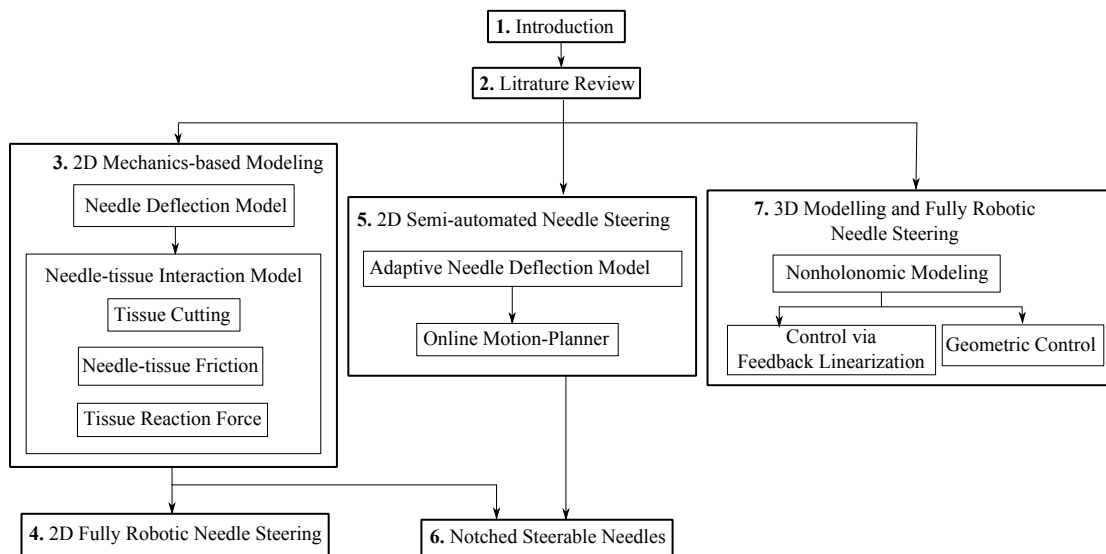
**1.** Introduction

**2.** Litrature Review

**3.** 2D Mechanics-based Modeling

Needle Deflection Model

Needle-tissue Interaction Model

Tissue Cutting

Needle-tissue Friction

Tissue Reaction Force

**5.** 2D Semi-automated Needle Steering

Adaptive Needle Deflection Model

Online Motion-Planner

**7.** 3D Modelling and Fully Robotic Needle Steering

Nonholonomic Modeling

Control via Feedback Linearization

Geometric Control

**4.** 2D Fully Robotic Needle Steering

**6.** Notched Steerable Needles